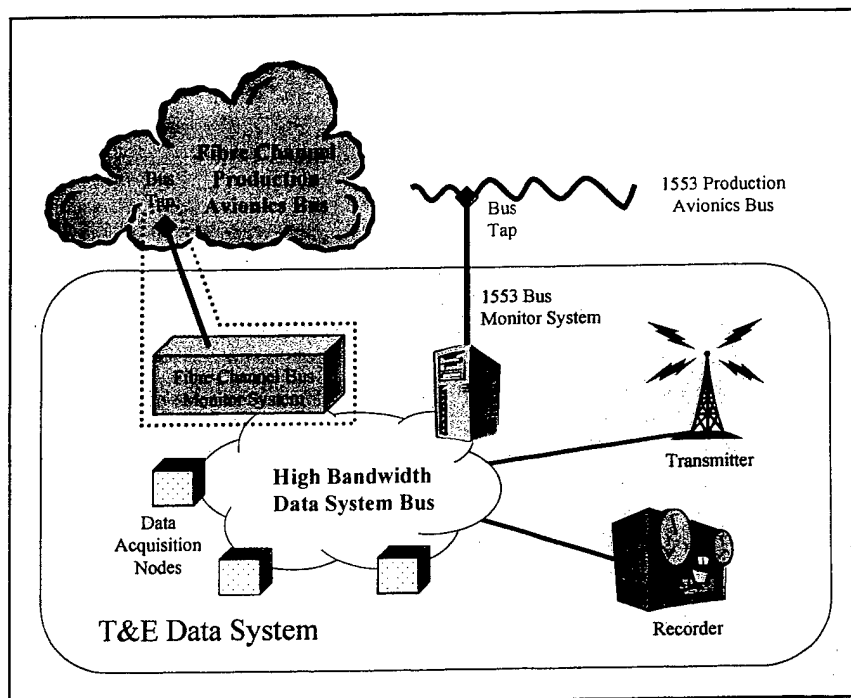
Fibre Channel Production Avionics Bus

Bus Tap

Bus Tap

1553 Production Avionics Bus

1553 Bus Monitor System

Fibre Channel Bus Monitor System

High Bandwidth Data System Bus

Transmitter

Data Acquisition Nodes

Recorder

T&E Data System